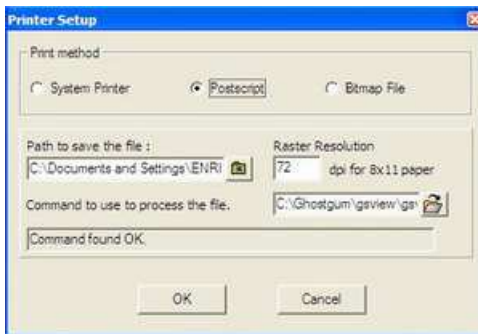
Printer Setup

Print method

System Printer

Postscript

Bitmap File

Path to save the file :

C:\Documents and Settings\ENRI

Raster Resolution

72

dpi for 8x11 paper

Command to use to process the file.

C:\Ghostgum\gsview\gs

Command found OK.

OK

Cancel